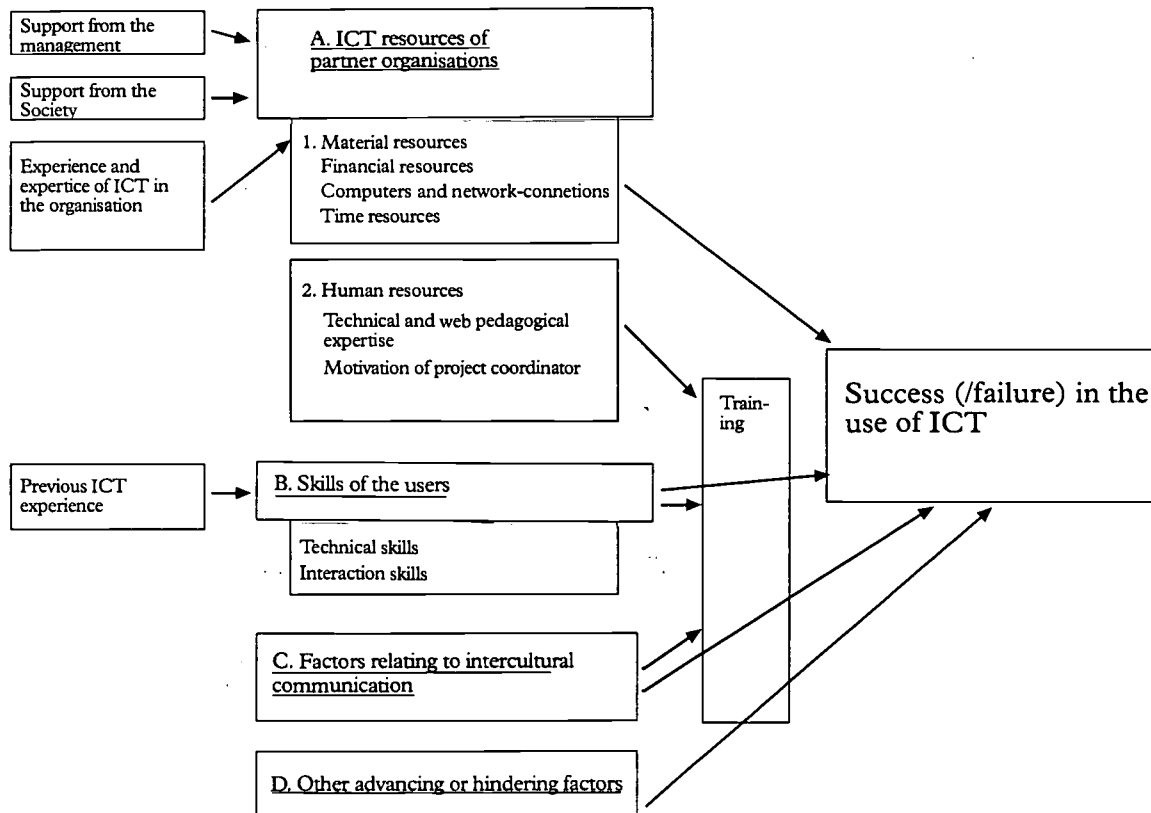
Support from the management

Support from the Society

Experience and expertice of ICT in the organisation

A. ICT resources of partner organisations

1. Material resources
Financial resources
Computers and network-connetions
Time resources

2. Human resources
Technical and web pedagogical expertise
Motivation of project coordinator

Previous ICT experience

B. Skills of the users

Technical skills
Interaction skills

C. Factors relating to intercultural communication

D. Other advancing or hindering factors

Training

Success (/failure) in the use of ICT